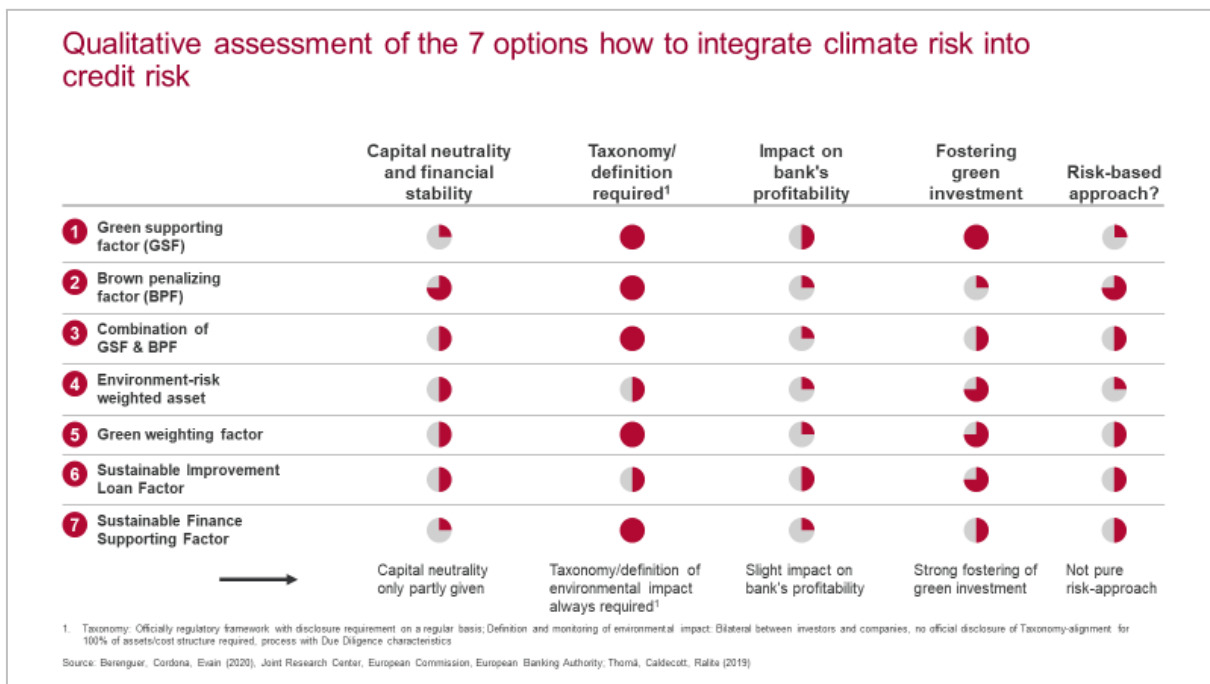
Qualitative assessment of the 7 options how to integrate climate risk into credit risk

| | Capital neutrality and financial stability | Taxonomy/ definition required$^1$ | Impact on bank's profitability | Fostering green investment | Risk-based approach? |
|---|---|---|---|---|---|
| 1 Green supporting factor (GSF) | | | | | |
| 2 Brown penalizing factor (BPF) | | | | | |
| 3 Combination of GSF & BPF | | | | | |
| 4 Environment-risk weighted asset | | | | | |
| 5 Green weighting factor | | | | | |
| 6 Sustainable Improvement Loan Factor | | | | | |
| 7 Sustainable Finance Supporting Factor | | | | | |
| | Capital neutrality only partly given | Taxonomy/definition of environmental impact always required$^1$ | Slight impact on bank's profitability | Strong fostering of green investment | Not pure risk-approach |

1. Taxonomy: Officially regulatory framework with disclosure requirement on a regular basis; Definition and monitoring of environmental impact: Bilateral between investors and companies, no official disclosure of Taxonomy-alignment for 100% of assets/cost structure required, process with Due Diligence characteristics

Source: Berenguer, Cordona, Evain (2020), Joint Research Center, European Commission, European Banking Authority; Thomä, Caldecott, Ralite (2019)